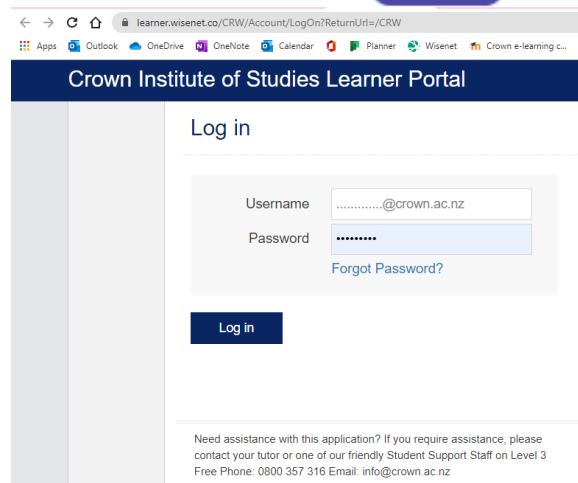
learner.wisenet.co/CRW/Account/LogOn?ReturnUrl=/CRW

Apps Outlook OneDrive OneNote Calendar Planner Wisenet Crown e-learning c...

Crown Institute of Studies Learner Portal

Log in

Username ............@crown.ac.nz

Password •••••••••

Forgot Password?

Log in

Need assistance with this application? If you require assistance, please contact your tutor or one of our friendly Student Support Staff on Level 3 Free Phone: 0800 357 316 Email: info@crown.ac.nz